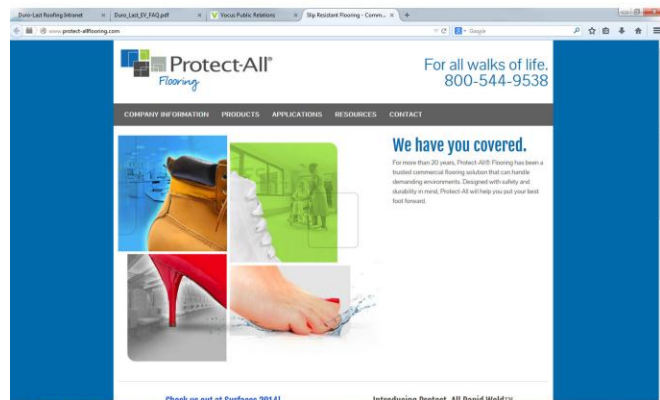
Duro-Last Roofing Intranet ×
Duro_Last_EV_FAQ.pdf ×
Vocus Public Relations ×
Slip Resistant Flooring - Comm... ×
+

www.protect-allflooring.com

Google

Protect-All®
Flooring

For all walks of life.
800-544-9538

COMPANY INFORMATION
PRODUCTS
APPLICATIONS
RESOURCES
CONTACT

We have you covered.

For more than 30 years, Protect-All® Flooring has been a trusted commercial flooring solution that can handle demanding environments. Designed with safety and durability in mind, Protect-All will help you put your best foot forward.

Check us out at Surfaces 2014!

Introducing Protect- All Rapid Weld™